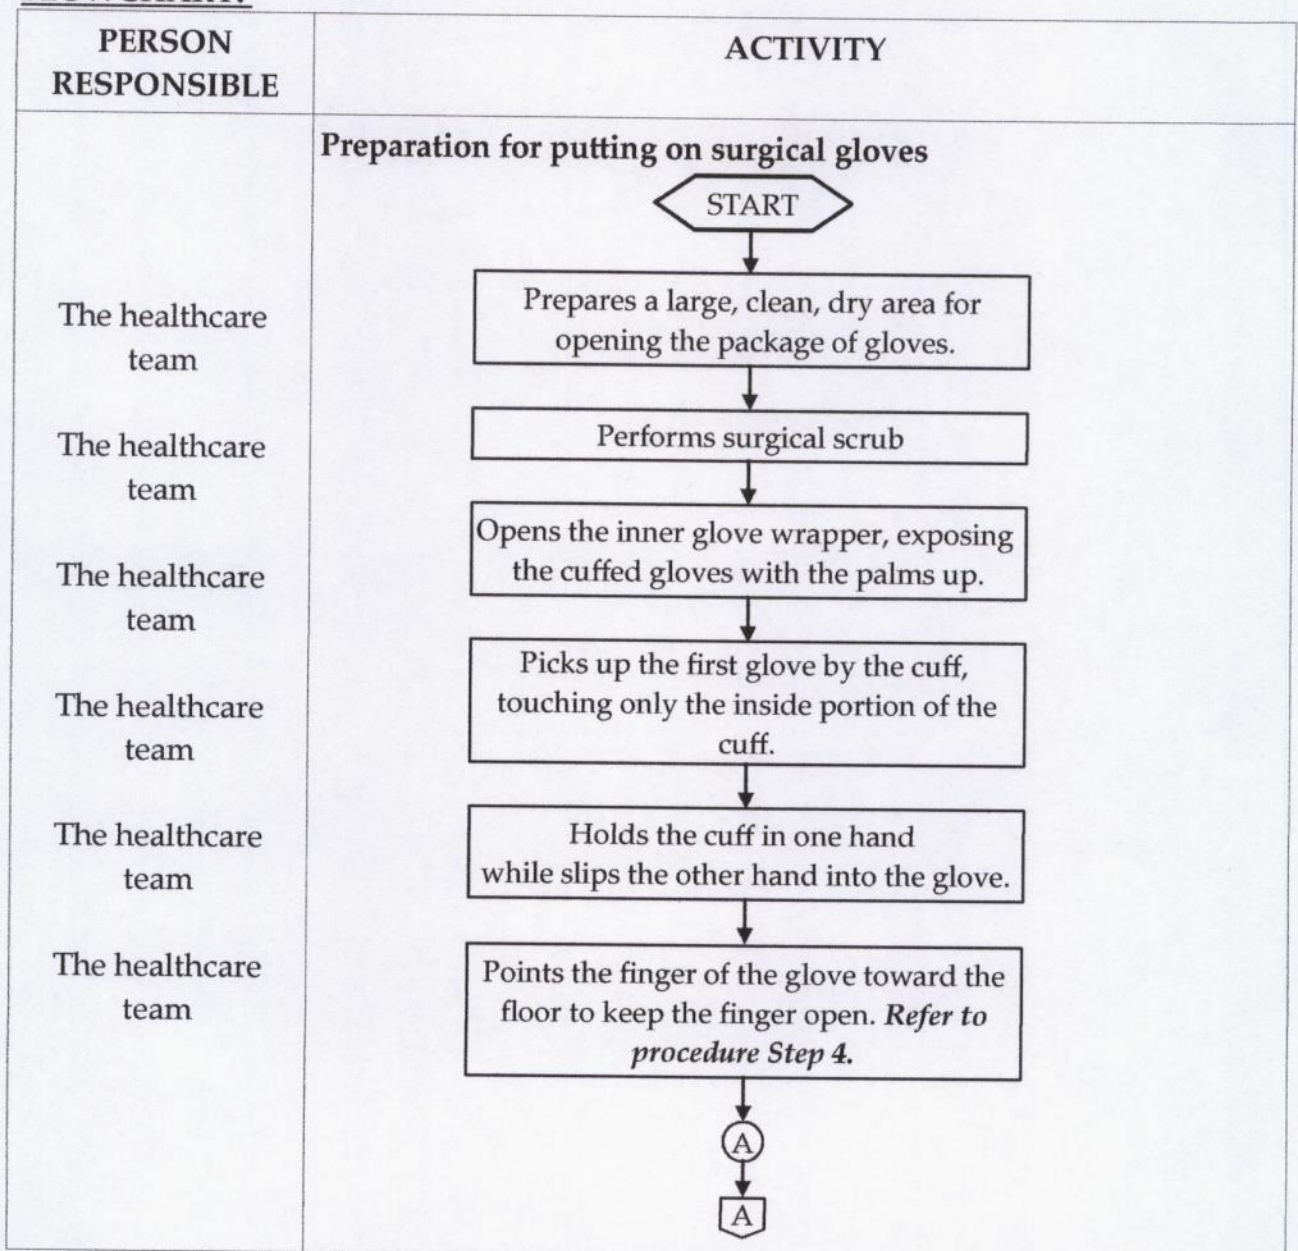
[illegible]

| PERSON RESPONSIBLE | ACTIVITY |
|---|---|
| | Preparation for putting on surgical gloves |
| | START |
| The healthcare team | Prepares a large, clean, dry area for opening the package of gloves. |
| The healthcare team | Performs surgical scrub |
| The healthcare team | Opens the inner glove wrapper, exposing the cuffed gloves with the palms up. |
| The healthcare team | Picks up the first glove by the cuff, touching only the inside portion of the cuff. |
| The healthcare team | Holds the cuff in one hand while slips the other hand into the glove. |
| The healthcare team | Points the finger of the glove toward the floor to keep the finger open. ***Refer to procedure Step 4.*** |
| | A |
| | A |